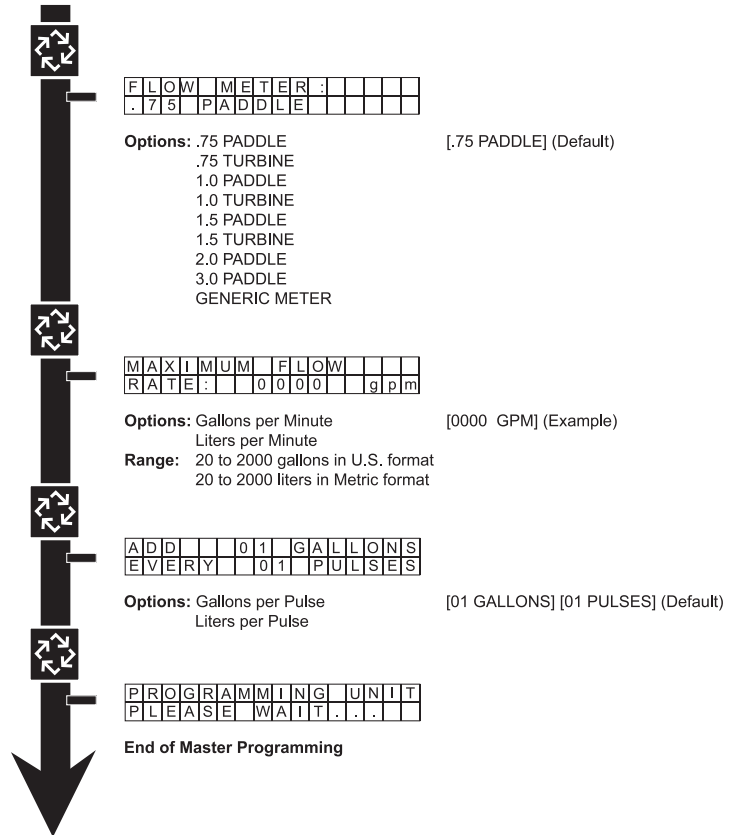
FLOW METER:
.75 PADDLE

**Options:** .75 PADDLE
.75 TURBINE
1.0 PADDLE
1.0 TURBINE
1.5 PADDLE
1.5 TURBINE
2.0 PADDLE
3.0 PADDLE
GENERIC METER

[.75 PADDLE] (Default)

MAXIMUM FLOW
RATE: 0000 gpm

**Options:** Gallons per Minute
Liters per Minute
**Range:** 20 to 2000 gallons in U.S. format
20 to 2000 liters in Metric format

[0000 GPM] (Example)

ADD 01 GALLONS
EVERY 01 PULSES

**Options:** Gallons per Pulse
Liters per Pulse

[01 GALLONS] [01 PULSES] (Default)

PROGRAMMING UNIT
PLEASE WAIT...

**End of Master Programming**